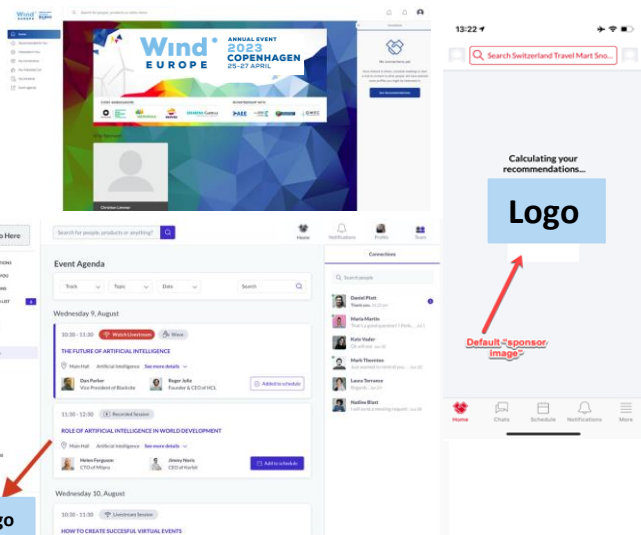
Wind EUROPE

Search for people, products or other items

Home

WIND EUROPE ANNUAL EVENT 2023 COPENHAGEN 25-27 APRIL

Christian Lammer

13:22

Search Switzerland Travel Mart Soo...

Calculating your recommendations...

Logo

Default "sponsor image"

Home Chats Schedule Notifications More

o Here

Search for people, products or anything?

Home Notifications Profile Team

Event Agenda

Track Topic Date Search

Wednesday 9, August

10:30 - 11:30 Watch Livestream Minus

THE FUTURE OF ARTIFICIAL INTELLIGENCE

Main Hall Artificial Intelligence See more details

Dan Parker Vice President of Blackstix

Roger Jello Founder & CEO of HCL

Added to schedule

11:50 - 12:30 Recorded Session

ROLE OF ARTIFICIAL INTELLIGENCE IN WORLD DEVELOPMENT

Main Hall Artificial Intelligence See more details

Helen Ferguson CTO of Milpro

Jimmy Harris CEO of Rarbit

Add to schedule

Wednesday 10, August

10:30 - 11:30 Livestream Session

HOW TO CREATE SUCCESSFUL VIRTUAL EVENTS

Connections

Search people

Daniel Platt

Maria Martin

Kate Vader

Mark Thornton

Laura Torrance

Nadine Blast

go